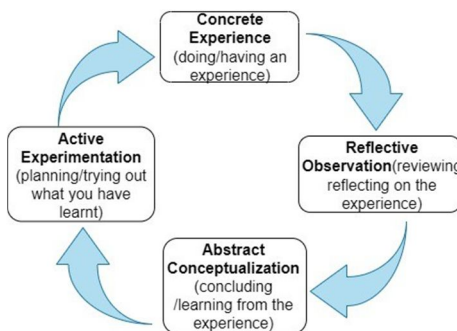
Concrete Experience
(doing/having an experience)

Reflective Observation(reviewing reflecting on the experience)

Abstract Conceptualization
(concluding /learning from the experience)

Active Experimentation
(planning/trying out what you have learnt)